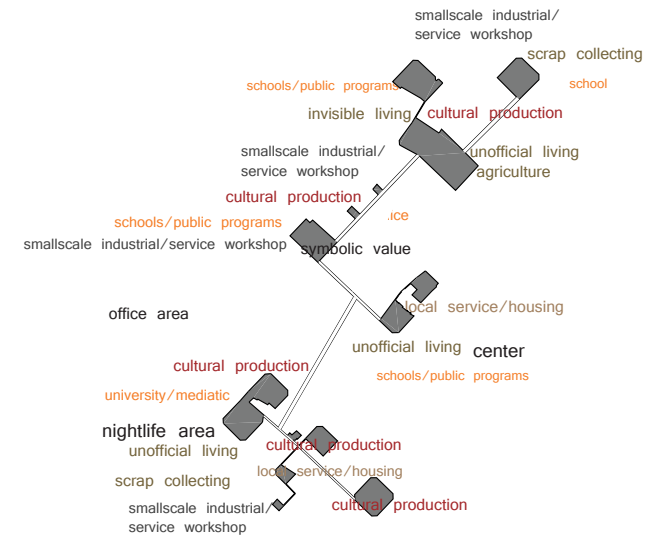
smallscale industrial/ service workshop

scrap collecting

school

schools/public programs

invisible living

cultural production

smallscale industrial/ service workshop

unofficial living

agriculture

cultural production

schools/public programs

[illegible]ice

smallscale industrial/service workshop

symbolic value

office area

local service/housing

unofficial living

center

schools/public programs

cultural production

university/mediatic

nightlife area

unofficial living

cultural production

local service/housing

scrap collecting

smallscale industrial/ service workshop

cultural production